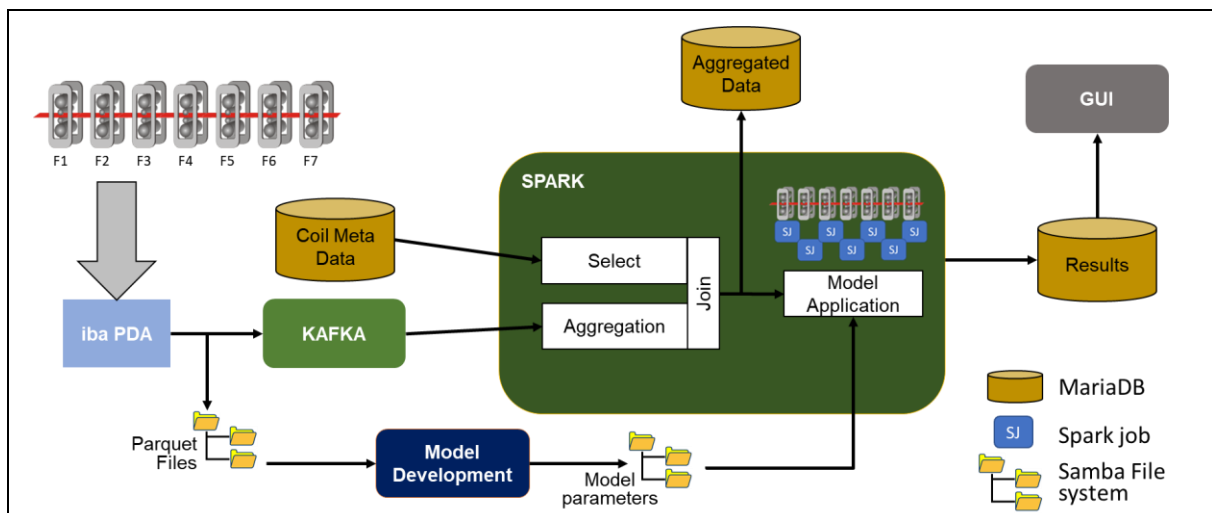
F1 F2 F3 F4 F5 F6 F7

Aggregated Data

GUI

SPARK

SJ SJ SJ SJ SJ SJ SJ SJ SJ SJ

Coil Meta Data

Select

Join

Model Application

Results

iba PDA

KAFKA

Aggregation

MariaDB

SJ Spark job

Samba File system

Parquet Files

Model Development

Model parameters